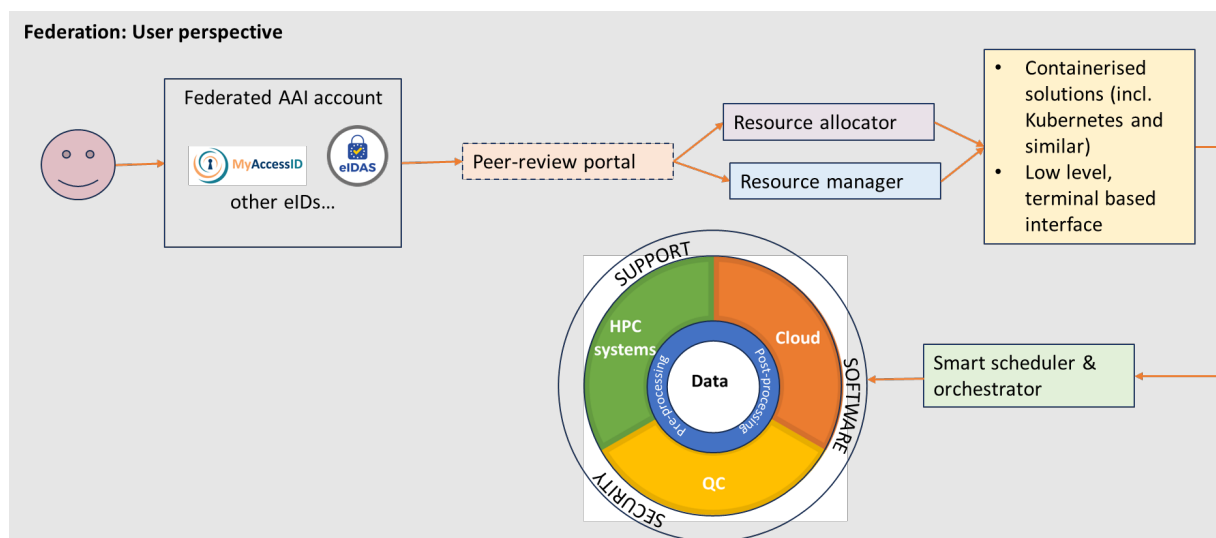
Federation: User perspective

Federated AAI account

MyAccessID

eIDAS

other eIDs…

Peer-review portal

Resource allocator

Resource manager

- Containerised solutions (incl. Kubernetes and similar)
- Low level, terminal based interface

SUPPORT

SOFTWARE

SECURITY

HPC systems

Cloud

QC

Data

Pre-processing

Post-processing

Smart scheduler & orchestrator